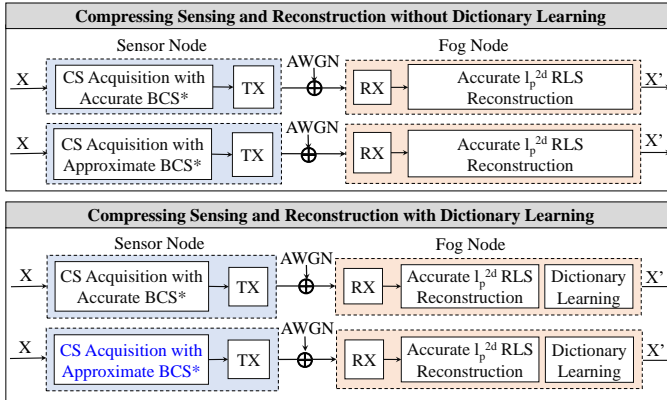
Compressing Sensing and Reconstruction without Dictionary Learning

Sensor Node

Fog Node

X

CS Acquisition with Accurate BCS*

TX

AWGN

RX

Accurate $l_p^{2d}$ RLS Reconstruction

X'

X

CS Acquisition with Approximate BCS*

TX

AWGN

RX

Accurate $l_p^{2d}$ RLS Reconstruction

X'

Compressing Sensing and Reconstruction with Dictionary Learning

Sensor Node

Fog Node

X

CS Acquisition with Accurate BCS*

TX

AWGN

RX

Accurate $l_p^{2d}$ RLS Reconstruction

Dictionary Learning

X'

X

CS Acquisition with Approximate BCS*

TX

AWGN

RX

Accurate $l_p^{2d}$ RLS Reconstruction

Dictionary Learning

X'